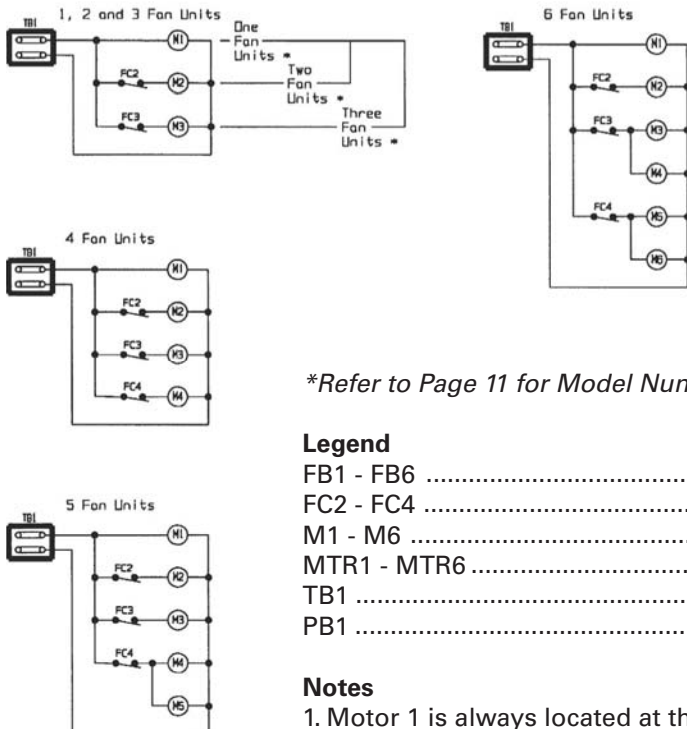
TB1 1, 2 and 3 Fan Units

M1 One Fan Units *

FC2 M2 Two Fan Units *

FC3 M3 Three Fan Units *

TB1 6 Fan Units

M1

FC2 M2

FC3 M3

M4

FC4 M5

M6

TB1 4 Fan Units

M1

FC2 M2

FC3 M3

FC4 M4

*Refer to Page 11 for Model Num

Legend

FB1 - FB6 ..................................

FC2 - FC4 ..................................

M1 - M6 ......................................

MTR1 - MTR6 ............................

TB1 .............................................

PB1 .............................................

TB1 5 Fan Units

M1

FC2 M2

FC3 M3

FC4 M4

M5

Notes

1. Motor 1 is always located at th